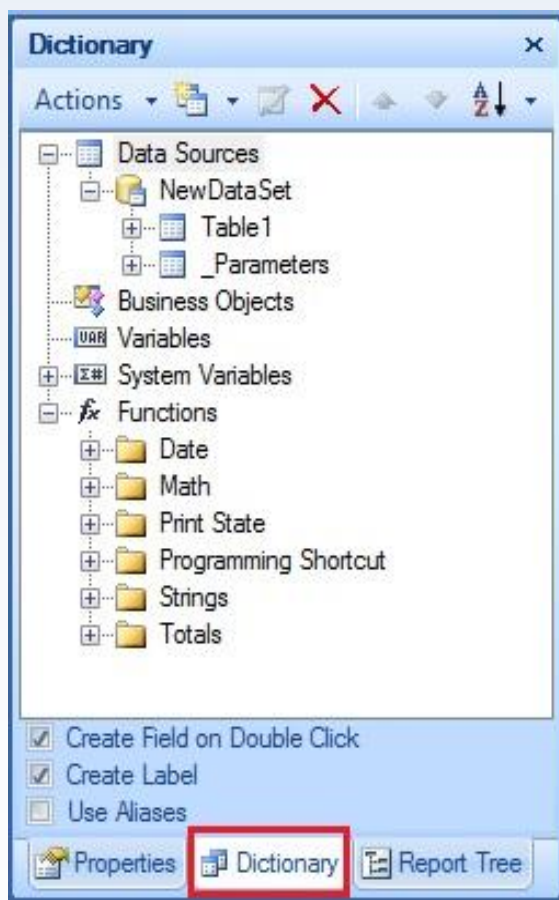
Dictionary ×

Actions

Data Sources
NewDataSet
Table1
_Parameters
Business Objects
Variables
System Variables
Functions
Date
Math
Print State
Programming Shortcut
Strings
Totals

Create Field on Double Click
Create Label
Use Aliases

Properties
Dictionary
Report Tree